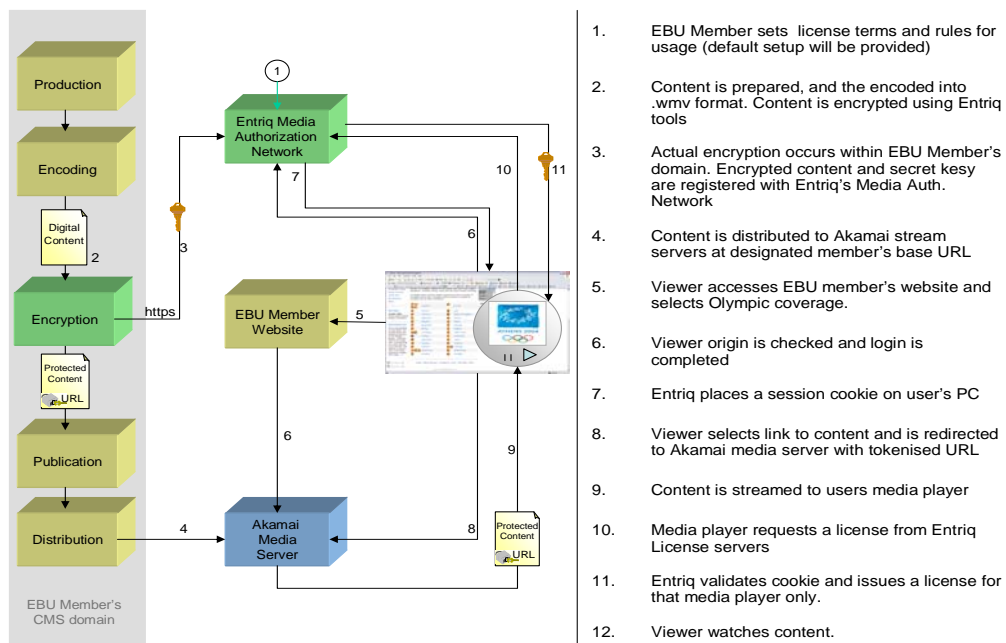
Production

Encoding

Digital Content

2

Encryption

https

3

Protected Content

URL

Publication

Distribution

4

EBU Member's CMS domain

1

Entriq Media Authorization Network

7

10

11

6

EBU Member Website

5

6

Akamai Media Server

8

9

Protected Content

URL

1. EBU Member sets license terms and rules for usage (default setup will be provided)

2. Content is prepared, and the encoded into .wmv format. Content is encrypted using Entriq tools

3. Actual encryption occurs within EBU Member's domain. Encrypted content and secret kesy are registered with Entriq's Media Auth. Network

4. Content is distributed to Akamai stream servers at designated member's base URL

5. Viewer accesses EBU member's website and selects Olympic coverage.

6. Viewer origin is checked and login is completed

7. Entriq places a session cookie on user's PC

8. Viewer selects link to content and is redirected to Akamai media server with tokenised URL

9. Content is streamed to users media player

10. Media player requests a license from Entriq License servers

11. Entriq validates cookie and issues a license for that media player only.

12. Viewer watches content.